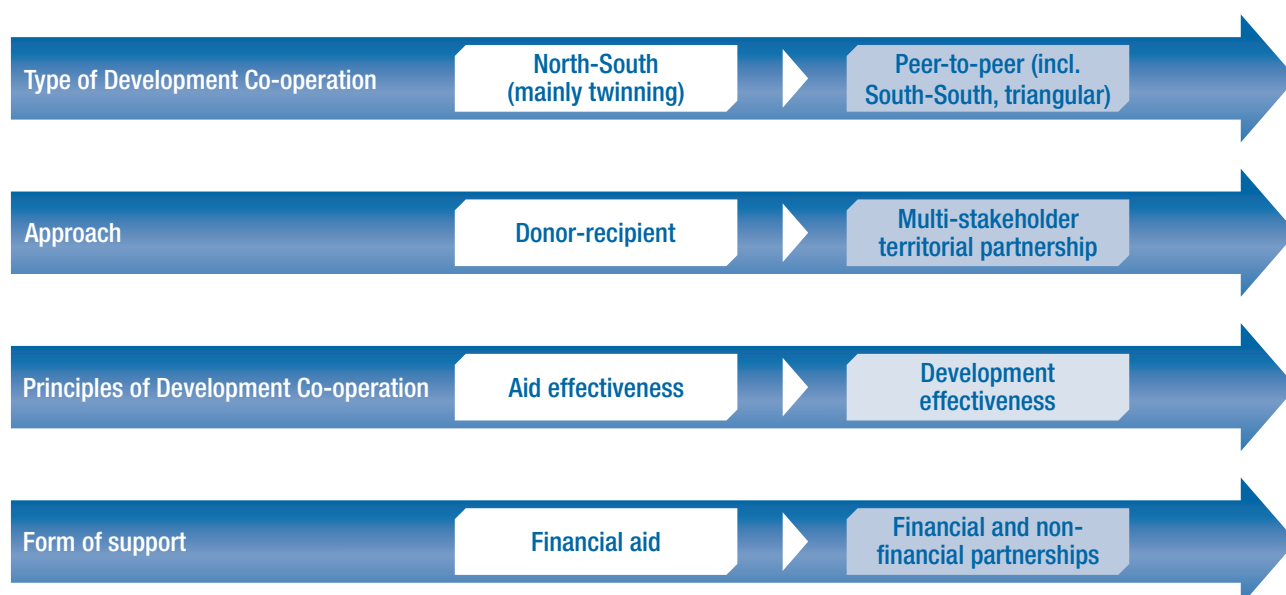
Type of Development Co-operation
North-South (mainly twinning)
Peer-to-peer (incl. South-South, triangular)

Approach
Donor-recipient
Multi-stakeholder territorial partnership

Principles of Development Co-operation
Aid effectiveness
Development effectiveness

Form of support
Financial aid
Financial and non-financial partnerships